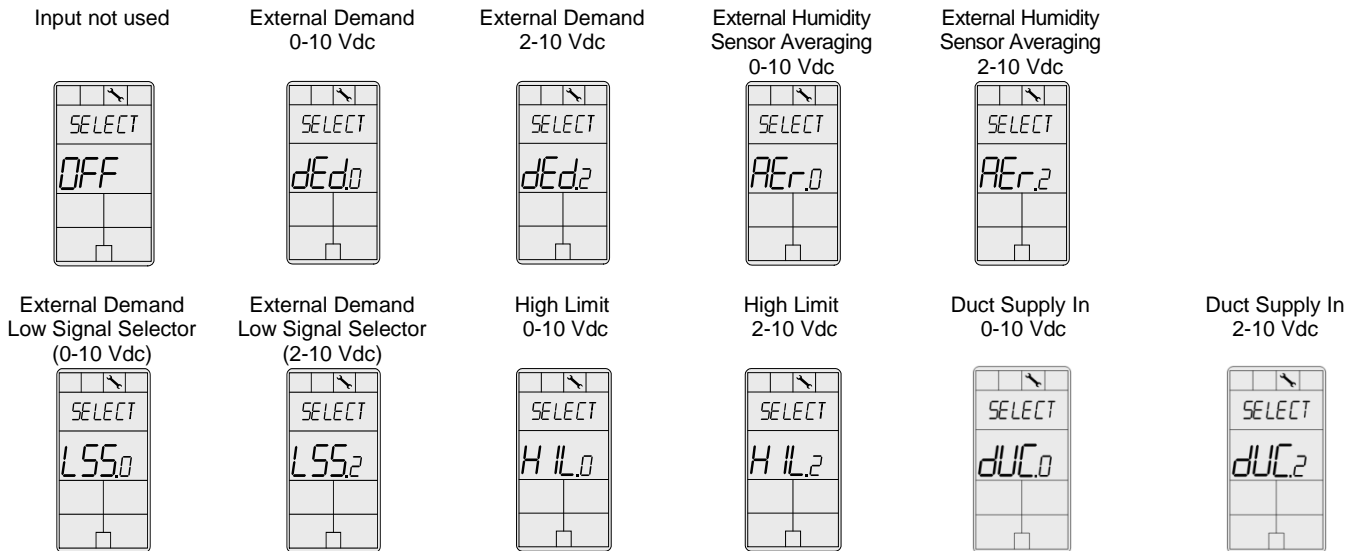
Input not used

SELECT

OFF

External Demand 0-10 Vdc

SELECT

dEd.0

External Demand 2-10 Vdc

SELECT

dEd.2

External Humidity Sensor Averaging 0-10 Vdc

SELECT

AEr.0

External Humidity Sensor Averaging 2-10 Vdc

SELECT

AEr.2

External Demand Low Signal Selector (0-10 Vdc)

SELECT

LSS.0

External Demand Low Signal Selector (2-10 Vdc)

SELECT

LSS.2

High Limit 0-10 Vdc

SELECT

H IL.0

High Limit 2-10 Vdc

SELECT

H IL.2

Duct Supply In 0-10 Vdc

SELECT

dUC.0

Duct Supply In 2-10 Vdc

SELECT

dUC.2